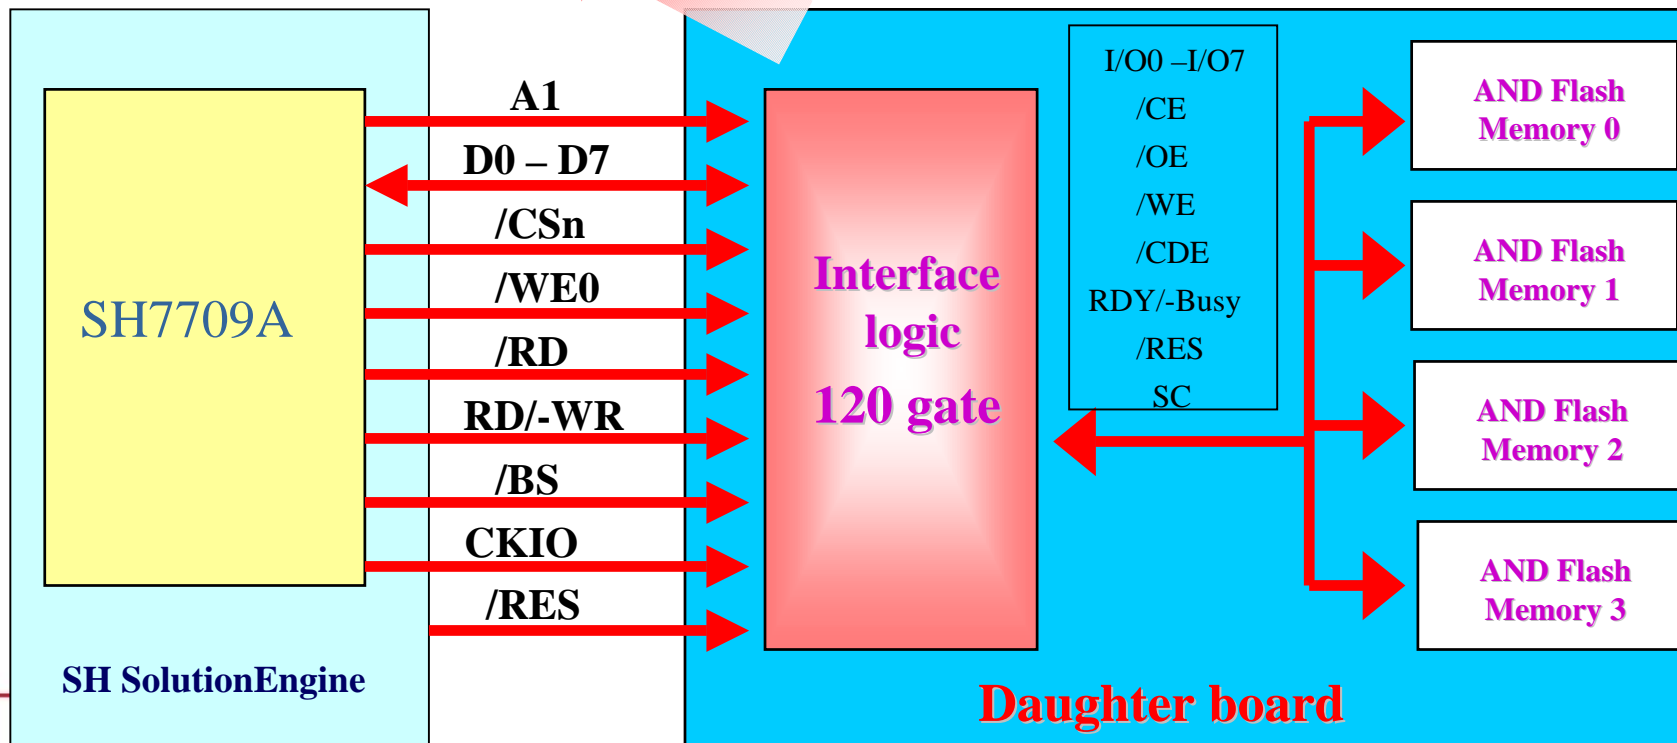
SH7709A

SH SolutionEngine

A1
D0 – D7
/CSn
/WE0
/RD
RD/-WR
/BS
CKIO
/RES

Interface logic
120 gate

I/O0 –I/O7
/CE
/OE
/WE
/CDE
RDY/-Busy
/RES
SC

AND Flash Memory 0
AND Flash Memory 1
AND Flash Memory 2
AND Flash Memory 3

Daughter board